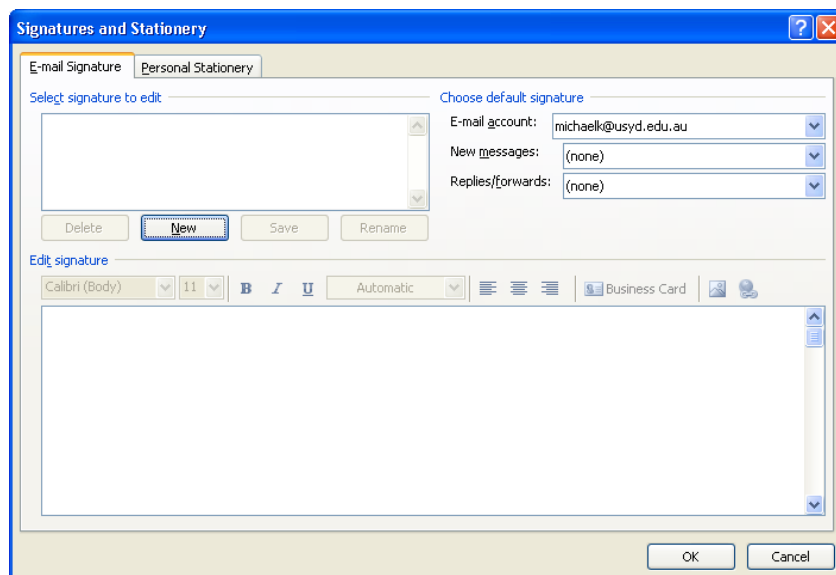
Signatures and Stationery

E-mail Signature | Personal Stationery

Select signature to edit

Delete | New | Save | Rename

Choose default signature

E-mail account: michaelk@usyd.edu.au

New messages: (none)

Replies/forwards: (none)

Edit signature

Calibri (Body) | 11 | B | I | U | Automatic | Business Card

OK | Cancel